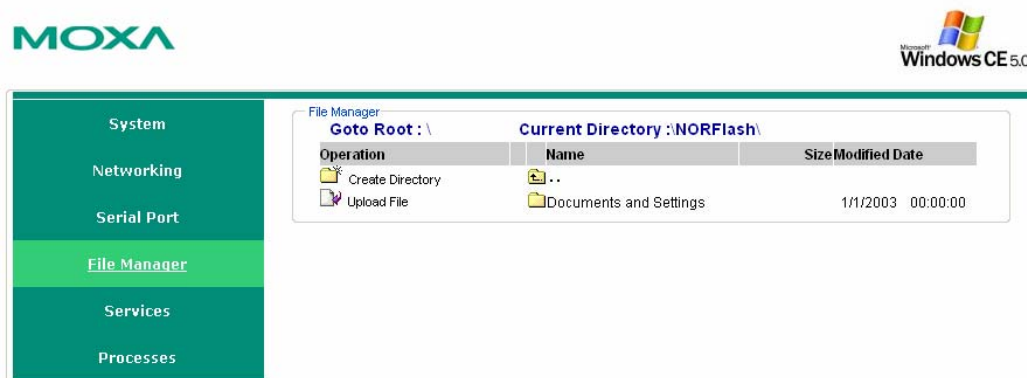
MOXA

Microsoft Windows CE 5.0

System

Networking

Serial Port

File Manager

Services

Processes

File Manager

Goto Root : \

Current Directory :\NORFlash\

| Operation | Name | Size | Modified Date |
|---|---|---|---|
| Create Directory | .. | | |
| Upload File | Documents and Settings | | 1/1/2003 00:00:00 |